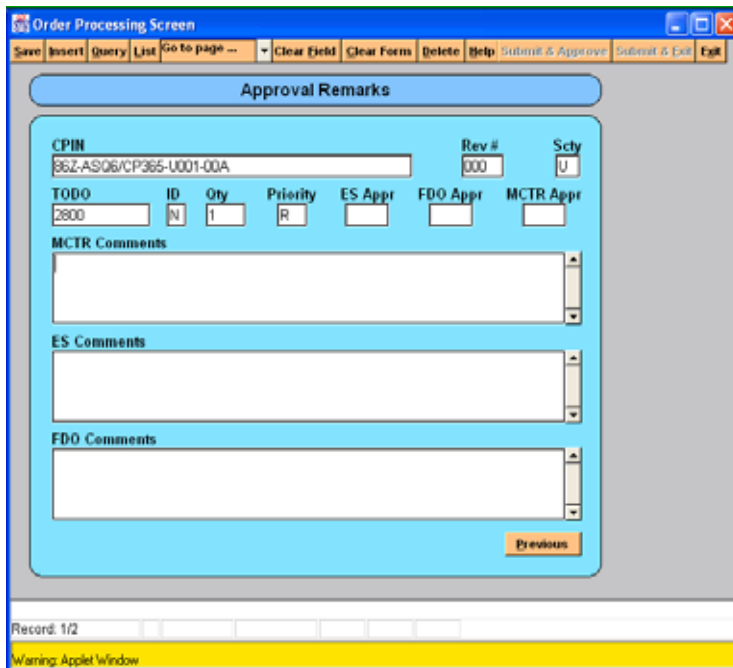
Order Processing Screen

Save Insert Query List Go to page ... Clear Field Clear Form Delete Help Submit & Approve Submit & Exit Exit

Approval Remarks

CPIN
86Z-ASQ6/CP365-U001-00A

Rev #
000

Scty
U

TODO
2800

ID
N

Qty
1

Priority
R

ES Appr

FDO Appr

MCTR Appr

MCTR Comments

ES Comments

FDO Comments

Previous

Record: 1/2

Warning: Applet Window